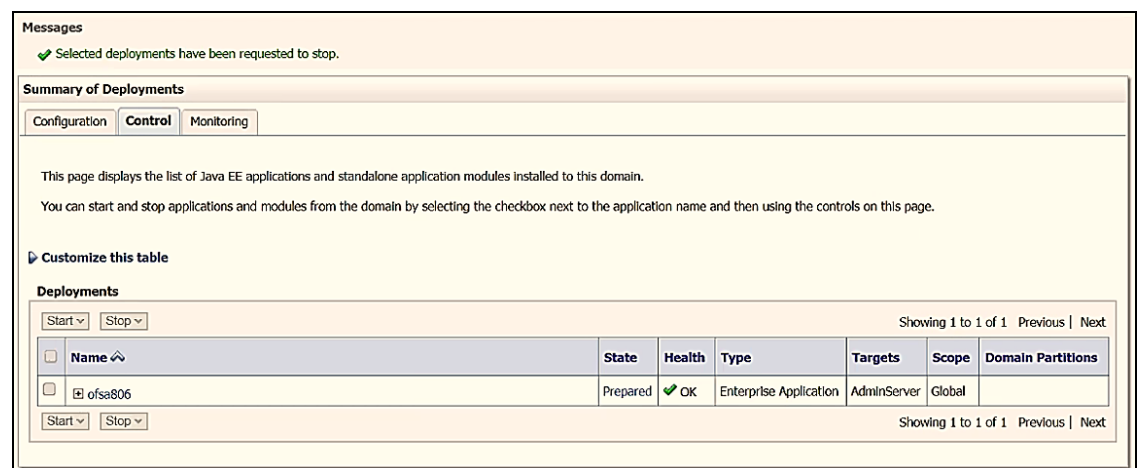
Messages

Selected deployments have been requested to stop.

Summary of Deployments

Configuration | Control | Monitoring

This page displays the list of Java EE applications and standalone application modules installed to this domain.

You can start and stop applications and modules from the domain by selecting the checkbox next to the application name and then using the controls on this page.

Customize this table

Deployments

Start Stop

Showing 1 to 1 of 1 Previous | Next

| | Name | State | Health | Type | Targets | Scope | Domain Partitions |
|---|---|---|---|---|---|---|---|
| | ofsa806 | Prepared | OK | Enterprise Application | AdminServer | Global | |

Start Stop

Showing 1 to 1 of 1 Previous | Next